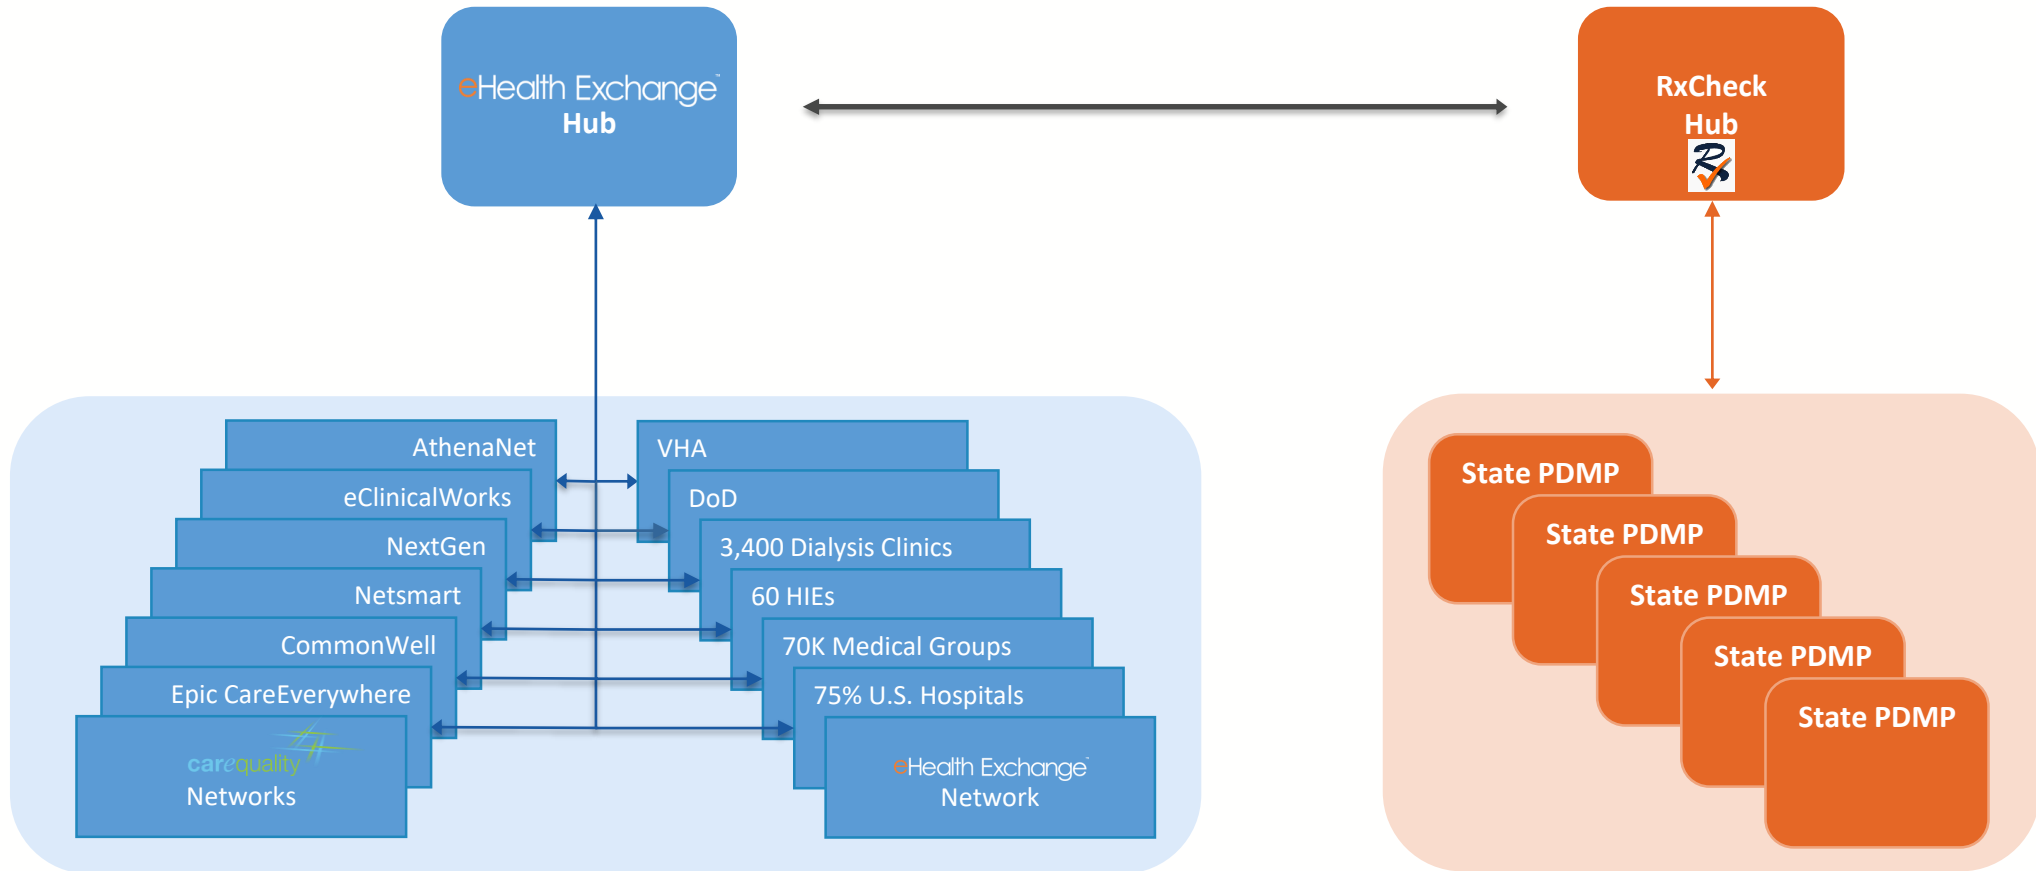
eHealth Exchange
Hub

RxCheck
Hub

AthenaNet
eClinicalWorks
NextGen
Netsmart
CommonWell
Epic CareEverywhere
carequality
Networks

VHA
DoD
3,400 Dialysis Clinics
60 HIEs
70K Medical Groups
75% U.S. Hospitals
eHealth Exchange
Network

State PDMP
State PDMP
State PDMP
State PDMP
State PDMP